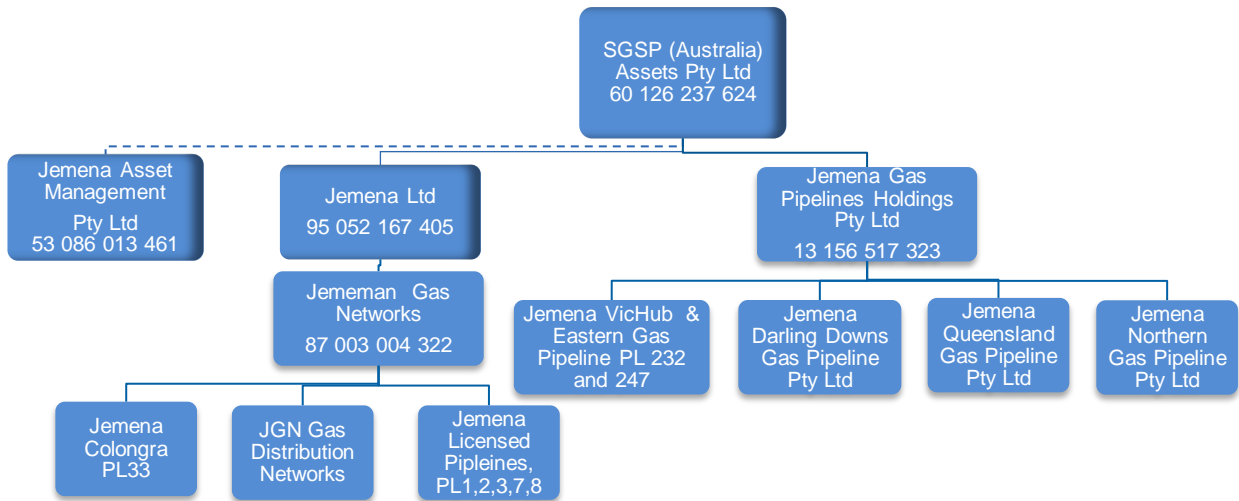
SGSP (Australia) Assets Pty Ltd 60 126 237 624

Jemena Asset Management Pty Ltd 53 086 013 461

Jemena Ltd 95 052 167 405

Jemena Gas Pipelines Holdings Pty Ltd 13 156 517 323

Jememan Gas Networks 87 003 004 322

Jemena VicHub & Eastern Gas Pipeline PL 232 and 247

Jemena Darling Downs Gas Pipeline Pty Ltd

Jemena Queensland Gas Pipeline Pty Ltd

Jemena Northern Gas Pipeline Pty Ltd

Jemena Colongra PL33

JGN Gas Distribution Networks

Jemena Licensed Pipleines, PL1,2,3,7,8